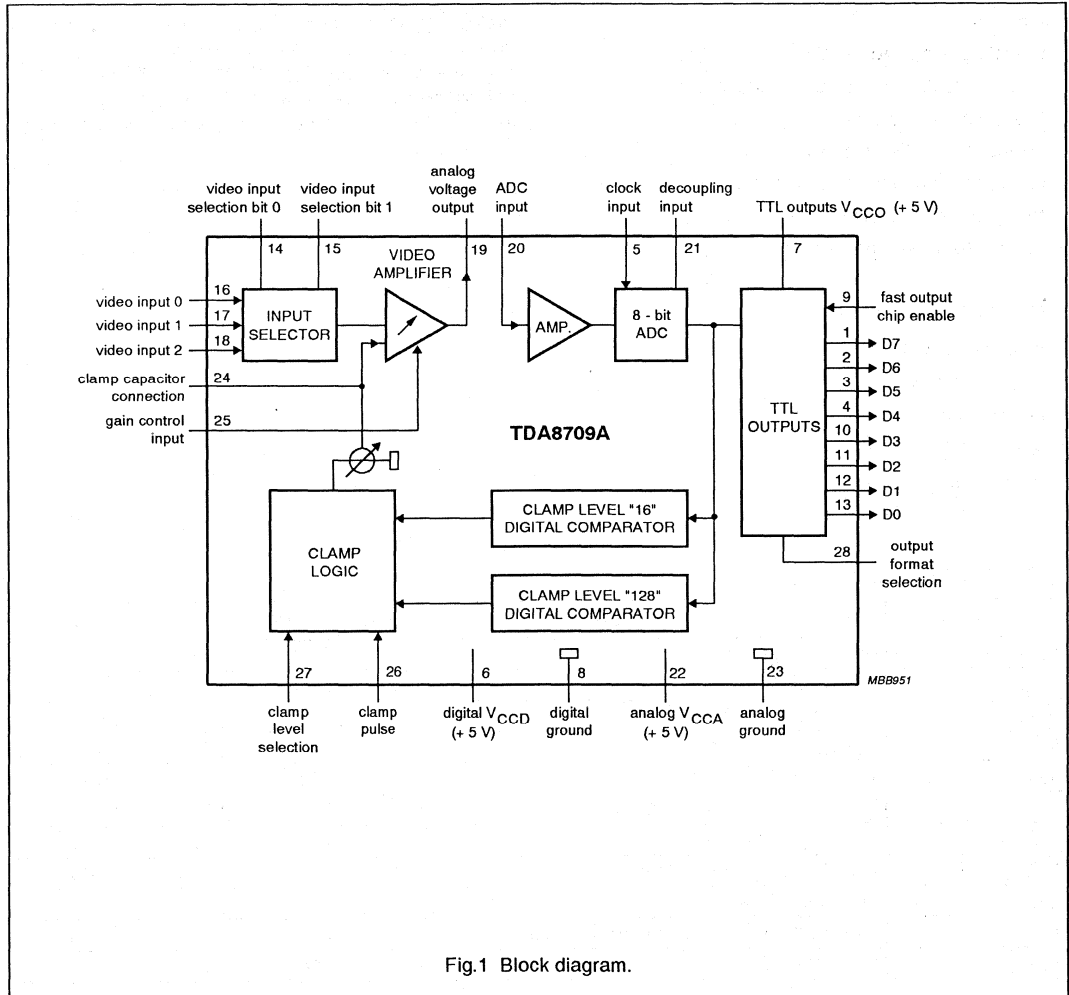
video input selection bit 0
video input selection bit 1
analog voltage output
ADC input
clock input
decoupling input
TTL outputs $V_{CCO}$ (+ 5 V)

14
15
19
20
5
21
7

VIDEO AMPLIFIER

video input 0
video input 1
video input 2
16
17
18
INPUT SELECTOR

AMP.

8 - bit ADC

9
fast output chip enable

1 D7
2 D6
3 D5
4 D4
10 D3
11 D2
12 D1
13 D0

TTL OUTPUTS

clamp capacitor connection
24
gain control input
25

TDA8709A

CLAMP LEVEL "16" DIGITAL COMPARATOR

CLAMP LOGIC

CLAMP LEVEL "128" DIGITAL COMPARATOR

28
output format selection

27
26
6
8
22
23
MBB951

clamp level selection
clamp pulse
digital $V_{CCD}$ (+ 5 V)
digital ground
analog $V_{CCA}$ (+ 5 V)
analog ground

Fig.1 Block diagram.